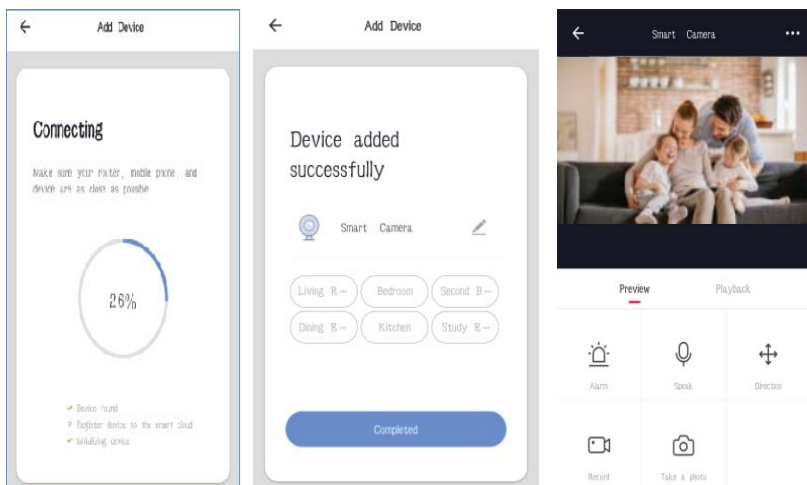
Add Device

Connecting

Make sure your router, mobile phone, and device are as close as possible

26%

Device found
Register device to the smart cloud
Initializing device

Add Device

Device added successfully

Smart Camera

Living R…
Bedroom
Second B…
Dining R…
Kitchen
Study R…

Completed

Smart Camera

•••

Preview
Playback

Alarm
Speak
Direction
Record
Take a photo